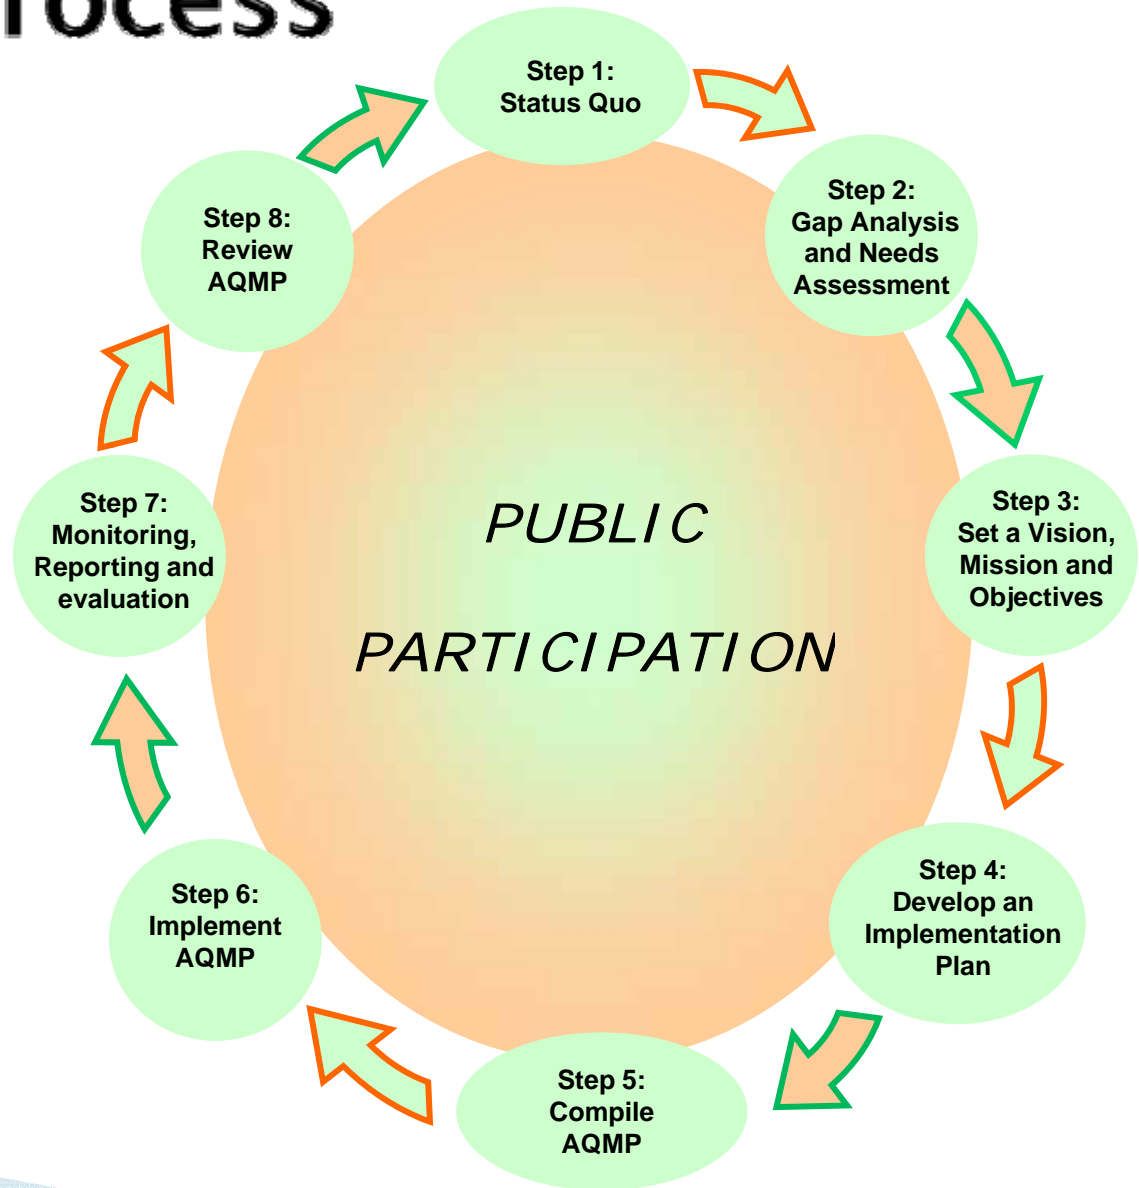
rocess

Step 1:
Status Quo

Step 2:
Gap Analysis and Needs Assessment

Step 3:
Set a Vision, Mission and Objectives

Step 4:
Develop an Implementation Plan

Step 5:
Compile AQMP

Step 6:
Implement AQMP

Step 7:
Monitoring, Reporting and evaluation

Step 8:
Review AQMP

PUBLIC

PARTICIPATION